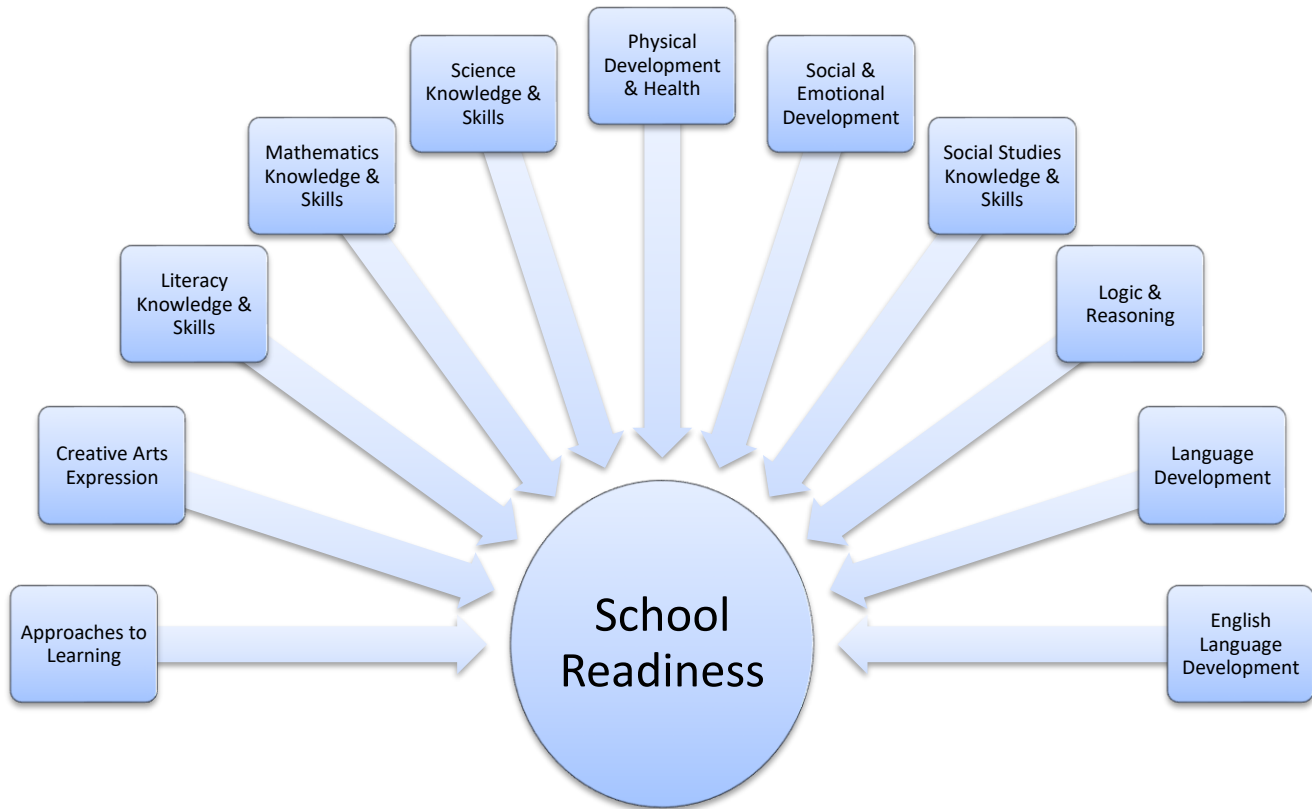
Approaches to Learning

Creative Arts Expression

Literacy Knowledge & Skills

Mathematics Knowledge & Skills

Science Knowledge & Skills

Physical Development & Health

Social & Emotional Development

Social Studies Knowledge & Skills

Logic & Reasoning

Language Development

English Language Development

School Readiness